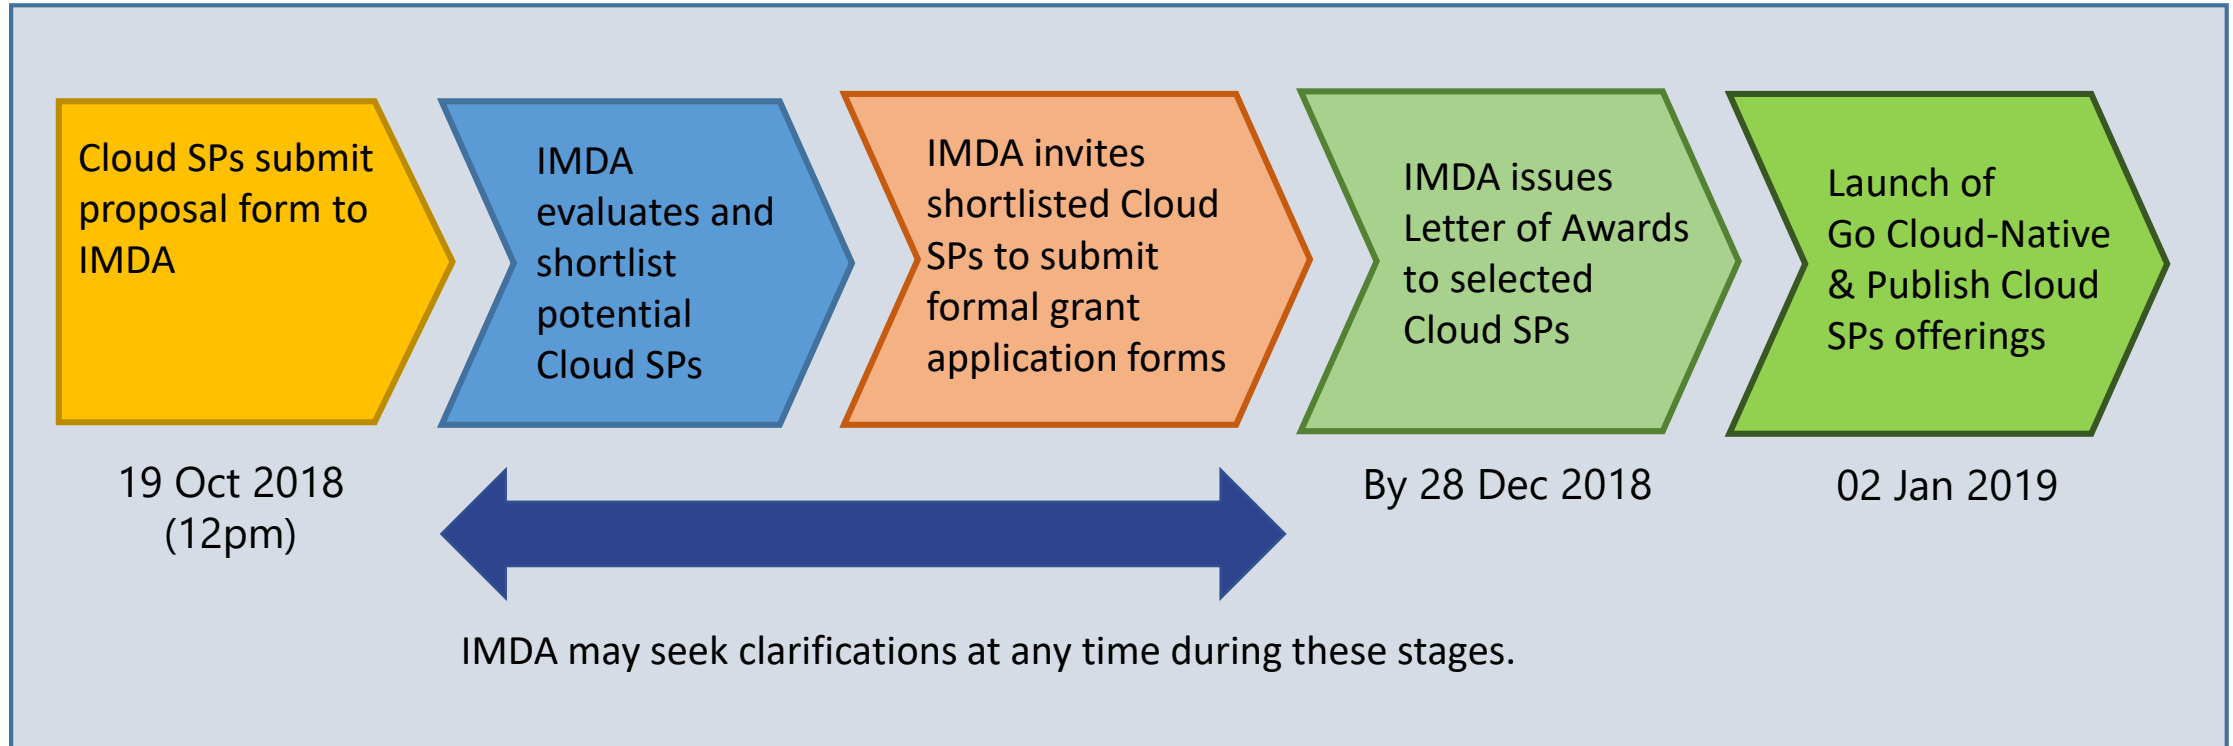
Cloud SPs submit proposal form to IMDA

IMDA evaluates and shortlist potential Cloud SPs

IMDA invites shortlisted Cloud SPs to submit formal grant application forms

IMDA issues Letter of Awards to selected Cloud SPs

Launch of Go Cloud-Native & Publish Cloud SPs offerings

19 Oct 2018 (12pm)

By 28 Dec 2018

02 Jan 2019

IMDA may seek clarifications at any time during these stages.